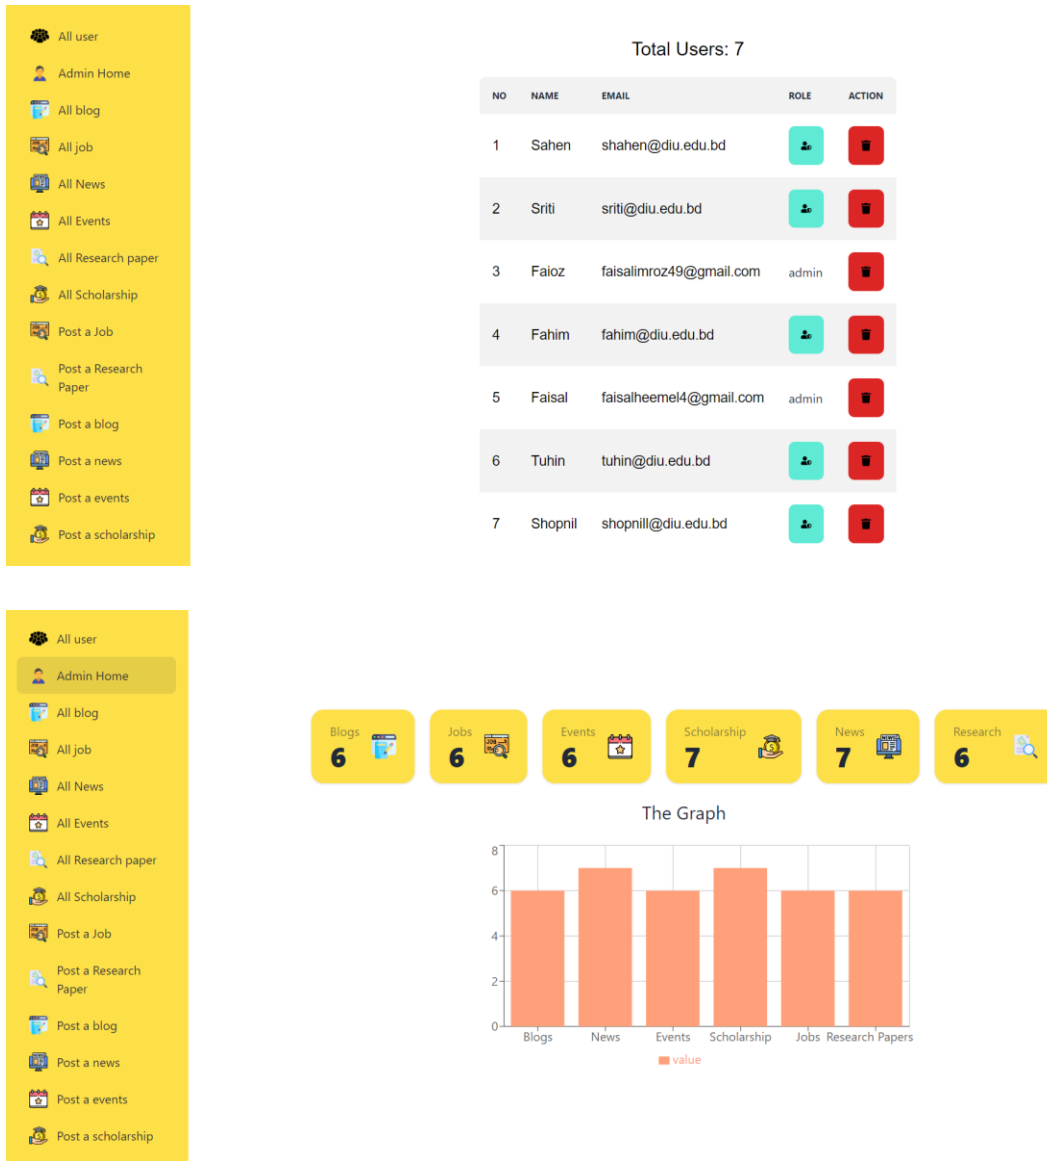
All user
Admin Home
All blog
All job
All News
All Events
All Research paper
All Scholarship
Post a Job
Post a Research Paper
Post a blog
Post a news
Post a events
Post a scholarship

Total Users: 7

| NO | NAME | EMAIL | ROLE | ACTION |
|---|---|---|---|---|
| 1 | Sahen | shahen@diu.edu.bd | | |
| 2 | Sriti | sriti@diu.edu.bd | | |
| 3 | Faioz | faisalimroz49@gmail.com | admin | |
| 4 | Fahim | fahim@diu.edu.bd | | |
| 5 | Faisal | faisalheemel4@gmail.com | admin | |
| 6 | Tuhin | tuhin@diu.edu.bd | | |
| 7 | Shopnil | shopnill@diu.edu.bd | | |

All user
Admin Home
All blog
All job
All News
All Events
All Research paper
All Scholarship
Post a Job
Post a Research Paper
Post a blog
Post a news
Post a events
Post a scholarship

Blogs 6
Jobs 6
Events 6
Scholarship 7
News 7
Research 6

The Graph

8
6
4
2
0
Blogs News Events Scholarship Jobs Research Papers
value